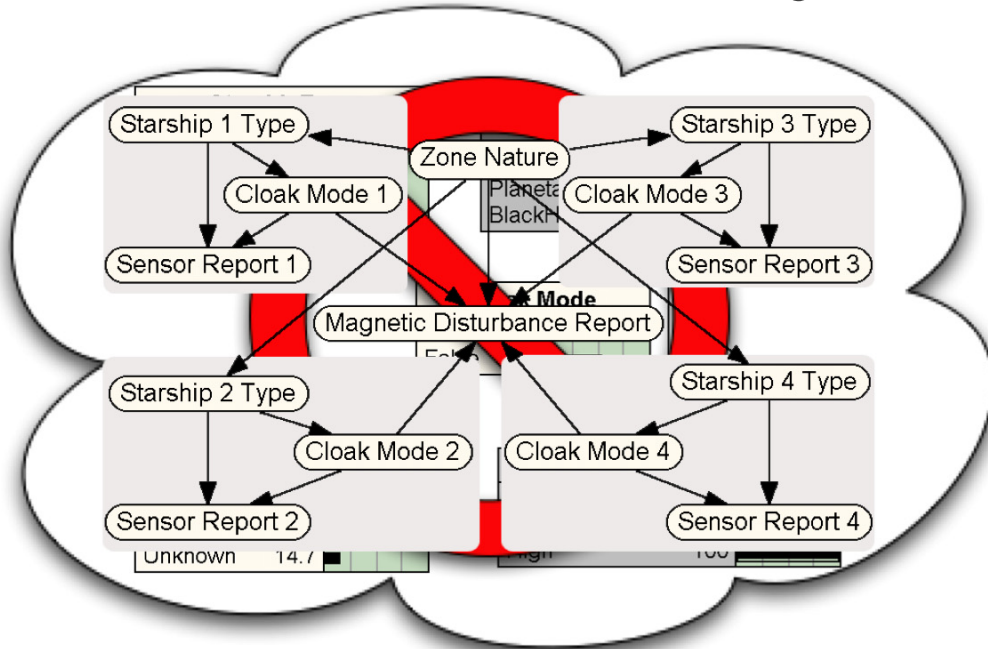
Starship 1 Type
Zone Nature
Starship 3 Type
Cloak Mode 1
Planeta
BlackH
Cloak Mode 3
Sensor Report 1
Sensor Report 3
Mode
Magnetic Disturbance Report
False
Starship 2 Type
Starship 4 Type
Cloak Mode 2
Cloak Mode 4
Sensor Report 2
Sensor Report 4
Unknown 14.7
100